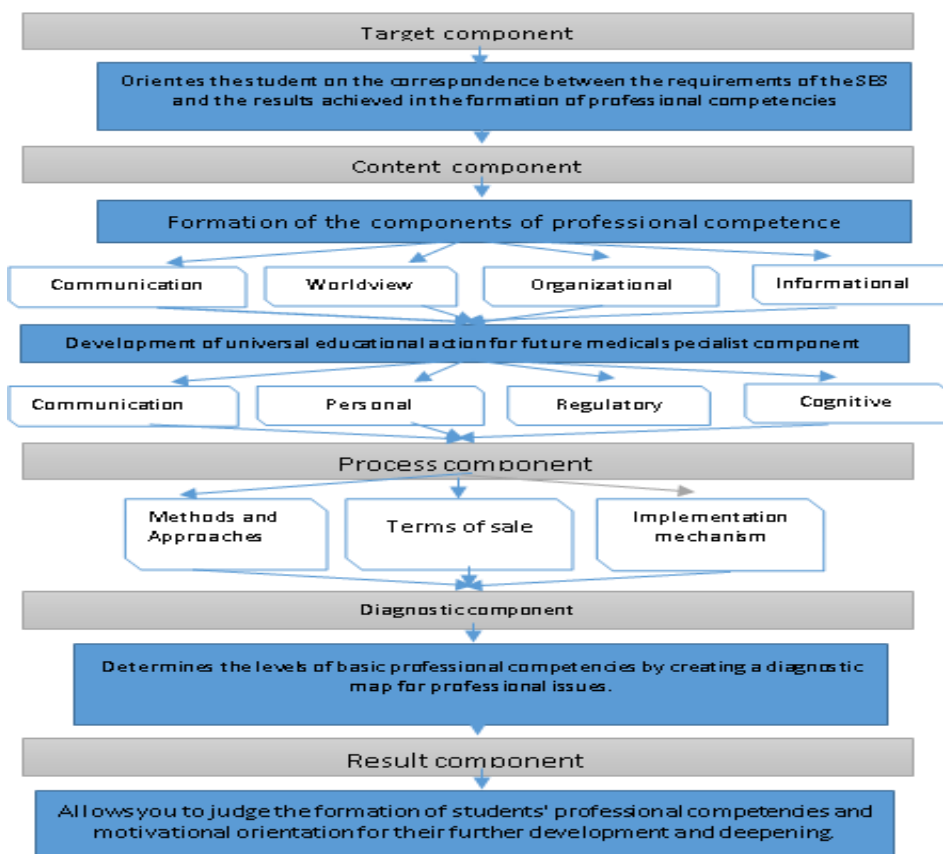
Target component

Orientes the student on the correspondence between the requirements of the SES and the results achieved in the formation of professional competencies

Content component

Formation of the components of professional competence

Communication

Worldview

Organizational

Informational

Development of universal educational action for future medical specialist component

Communication

Personal

Regulatory

Cognitive

Process component

Methods and Approaches

Terms of sale

Implementation mechanism

Diagnostic component

Determines the levels of basic professional competencies by creating a diagnostic map for professional issues.

Result component

Allows you to judge the formation of students' professional competendes and motivational orientation for their further development and deepening.